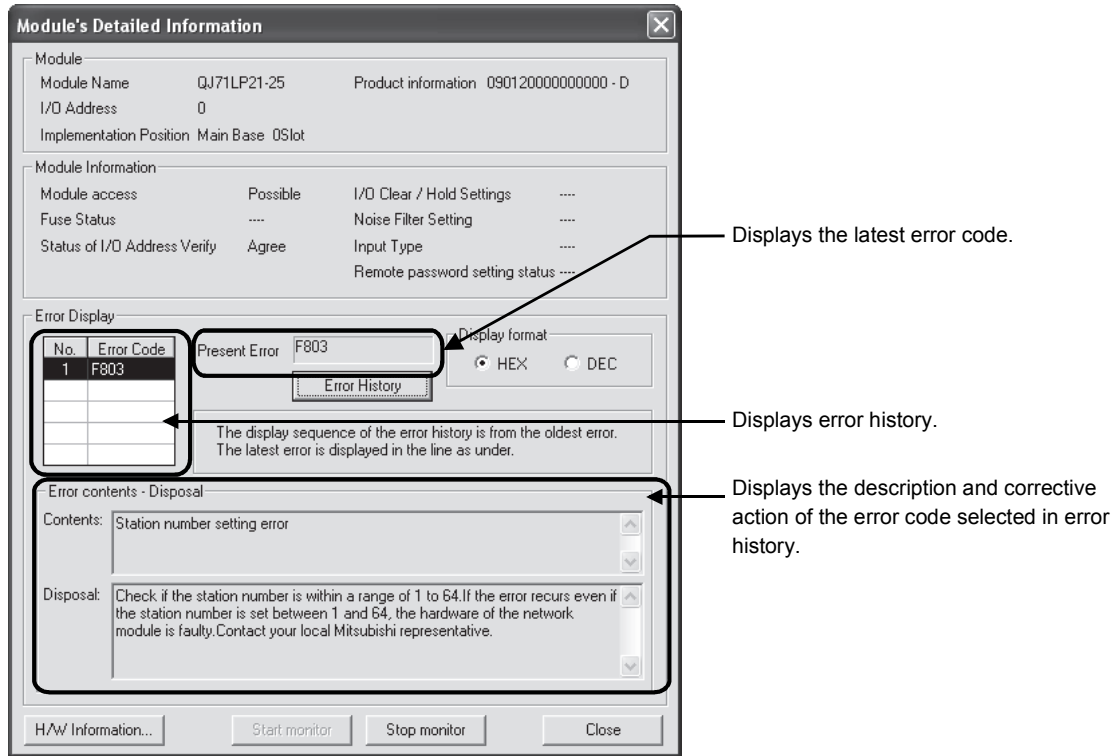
Module's Detailed Information

Module

Module Name QJ71LP21-25

Product information 090120000000000 - D

I/O Address 0

Implementation Position Main Base 0Slot

Module Information

| | | | |
|---|---|---|---|
| Module access | Possible | I/O Clear / Hold Settings | ---- |
| Fuse Status | ---- | Noise Filter Setting | ---- |
| Status of I/O Address Verify | Agree | Input Type | ---- |
| | | Remote password setting status | ---- |

Error Display

| No. | Error Code |
|---|---|
| 1 | F803 |
| | |
| | |
| | |
| | |

Present Error F803

Display format

HEX DEC

Error History

The display sequence of the error history is from the oldest error. The latest error is displayed in the line as under.

Error contents - Disposal

Contents: Station number setting error

Disposal: Check if the station number is within a range of 1 to 64.If the error recurs even if the station number is set between 1 and 64, the hardware of the network module is faulty.Contact your local Mitsubishi representative.

H/W Information... Start monitor Stop monitor Close

Displays the latest error code.

Displays error history.

Displays the description and corrective action of the error code selected in error history.